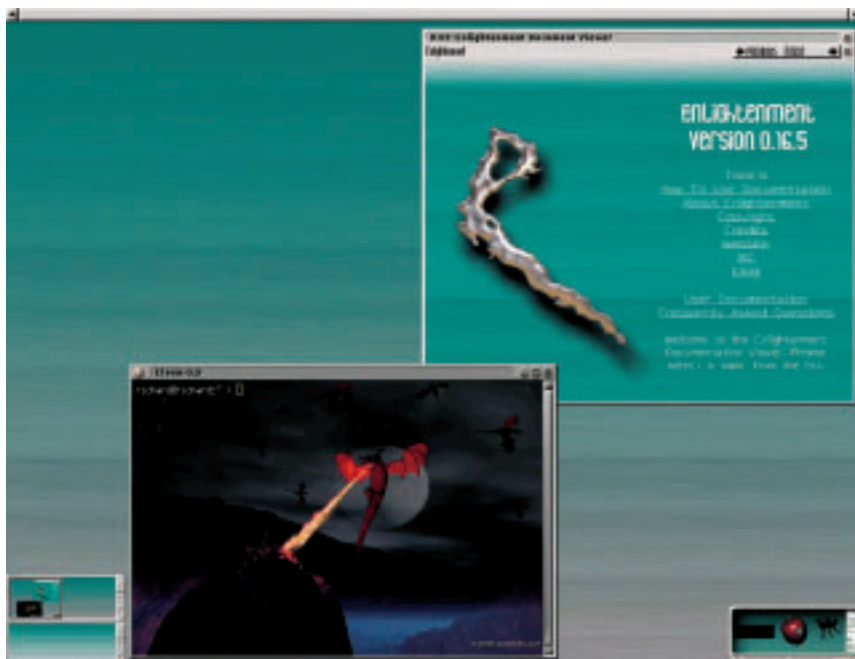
Enlightenment
Version 0.16.5

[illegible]
How To Use Documentation
About Enlightenment
Copyright
Credits
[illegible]
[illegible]
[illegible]

User Documentation
Frequently Asked Questions

Welcome to the Enlightenment Documentation Viewer. Please select a topic from the list.

richard@richard:~ $